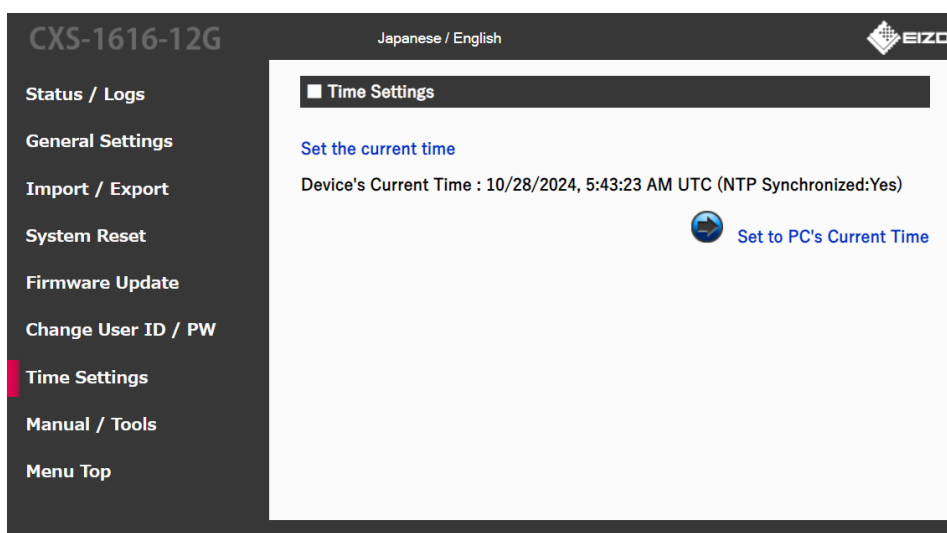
CXS-1616-12G

Japanese / English

EIZO

Status / Logs

General Settings

Import / Export

System Reset

Firmware Update

Change User ID / PW

Time Settings

Manual / Tools

Menu Top

Time Settings

Set the current time

Device's Current Time : 10/28/2024, 5:43:23 AM UTC (NTP Synchronized:Yes)

Set to PC's Current Time